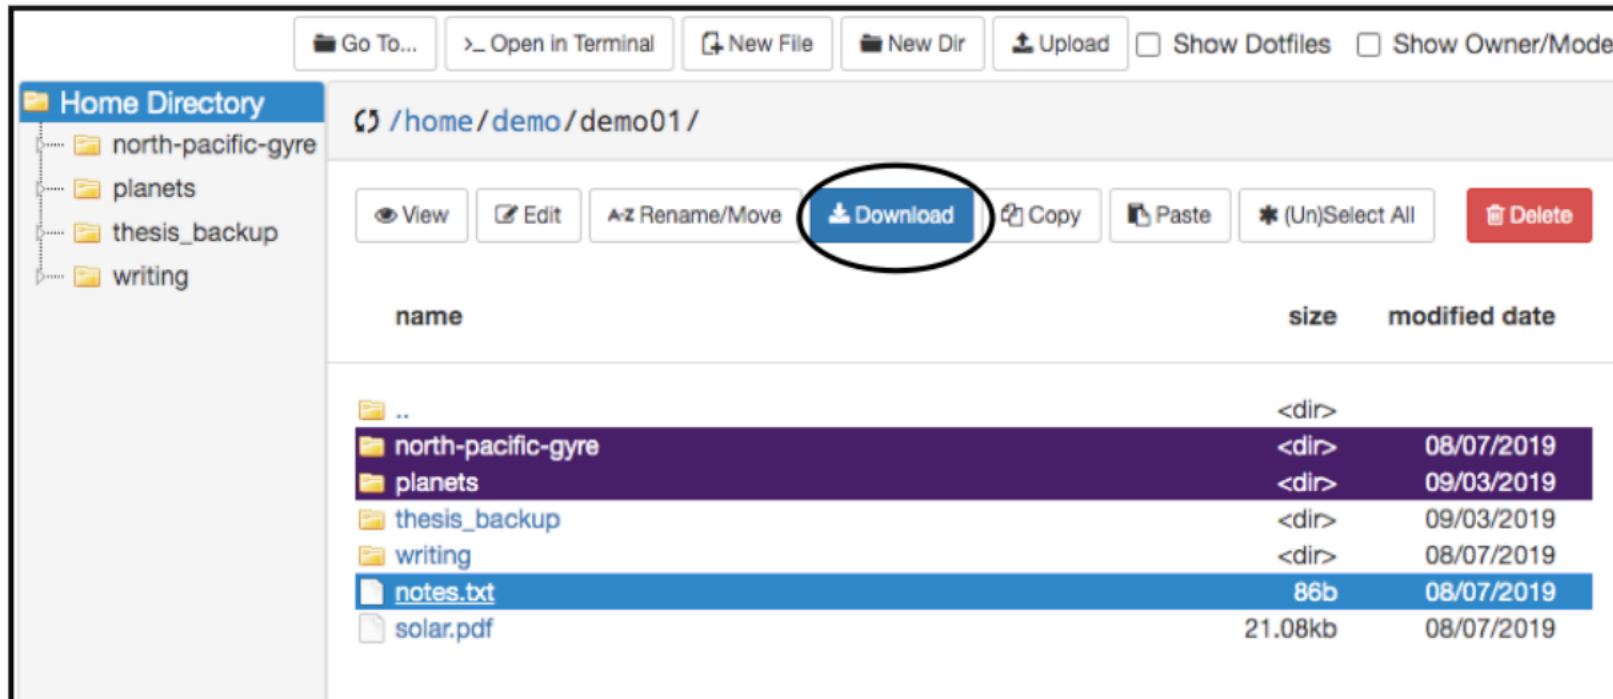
Go To... >_ Open in Terminal New File New Dir Upload Show Dotfiles Show Owner/Mode

Home Directory
north-pacific-gyre
planets
thesis_backup
writing

/home/demo/demo01/

View Edit A-Z Rename/Move Download Copy Paste (Un)Select All Delete

| name | size | modified date |
|---|---|---|
| .. | <dir> | |
| north-pacific-gyre | <dir> | 08/07/2019 |
| planets | <dir> | 09/03/2019 |
| thesis_backup | <dir> | 09/03/2019 |
| writing | <dir> | 08/07/2019 |
| notes.txt | 86b | 08/07/2019 |
| solar.pdf | 21.08kb | 08/07/2019 |